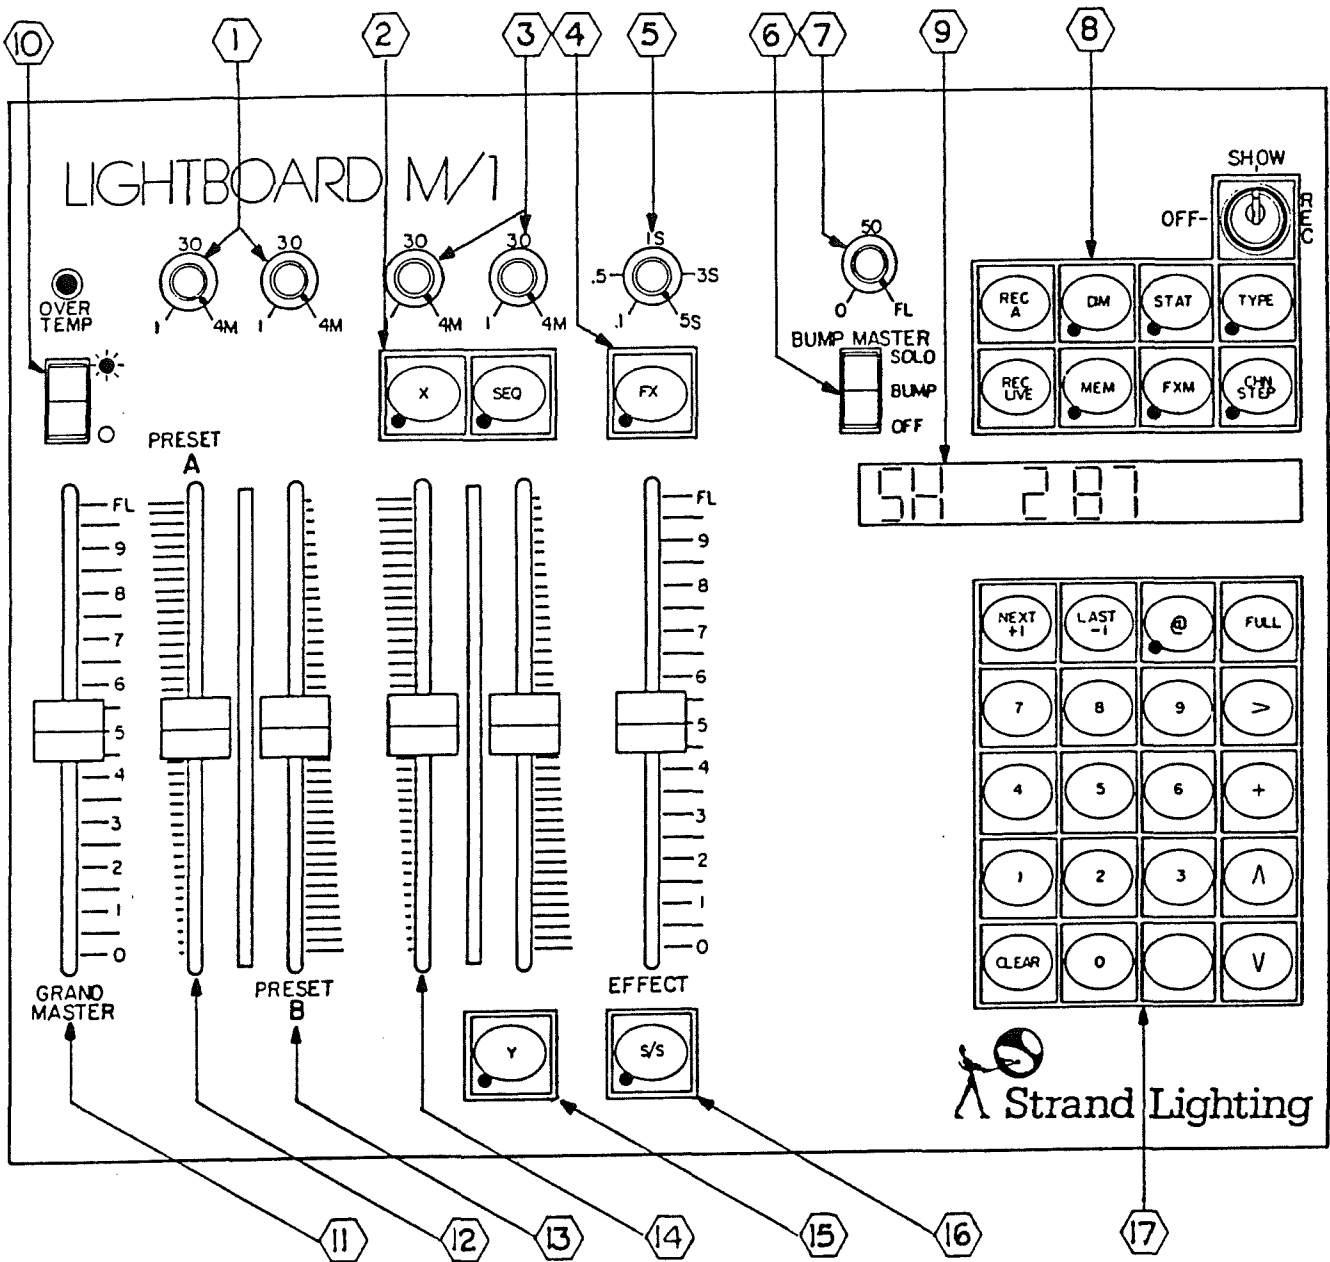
10 1 2 3 4 5 6 7 9 8

LIGHTBOARD M/1

SHOW
OFF- REC

30 30
1 4M 1 4M

30 30
1 4M 1 4M

1S
.5 3S
.1 5S

50
0 FL

OVER TEMP

X SEQ

FX

BUMP MASTER
SOLO
BUMP
OFF

REC A DM STAT TYPE
REC LIVE MEM FXM CHN STEP

SH 287

PRESET A

FL 9 8 7 6 5 4 3 2 1 0

FL 9 8 7 6 5 4 3 2 1 0

| NEXT +1 | LAST -1 | @ | FULL |
|---|---|---|---|
| 7 | 8 | 9 | > |
| 4 | 5 | 6 | + |
| 1 | 2 | 3 | Λ |
| CLEAR | 0 | | V |

GRAND MASTER

PRESET B

EFFECT

Y

S/S

Strand Lighting

11 12 13 14 15 16 17